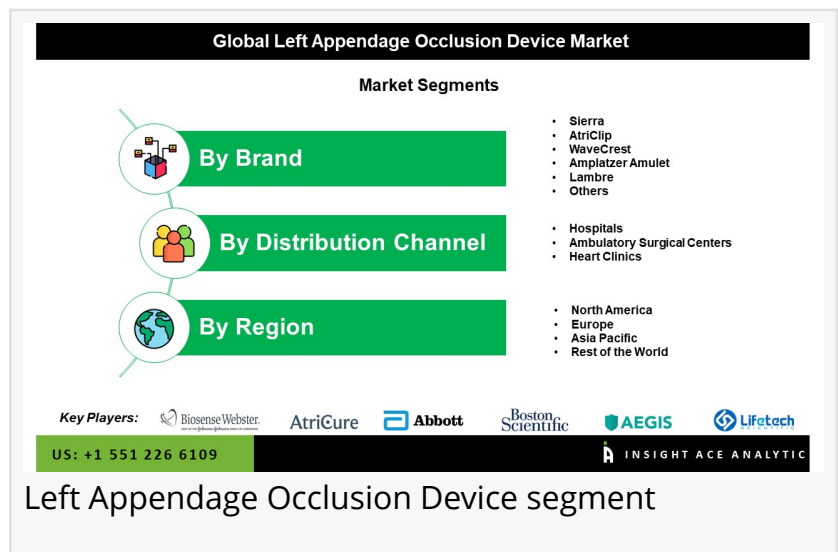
Global Left Appendage Occlusion Device Market

Market Segments

By Brand

- Sierra
- AtriClip
- WaveCrest
- Amplatzer Amulet
- Lambre
- Others

By Distribution Channel

- Hospitals
- Ambulatory Surgical Centers
- Heart Clinics

By Region

- North America
- Europe
- Asia Pacific
- Rest of the World

Key Players: Biosense Webster. AtriCure Abbott Boston Scientific AEGIS Lifetech

US: +1 551 226 6109

INSIGHT ACE ANALYTIC

Left Appendage Occlusion Device segment